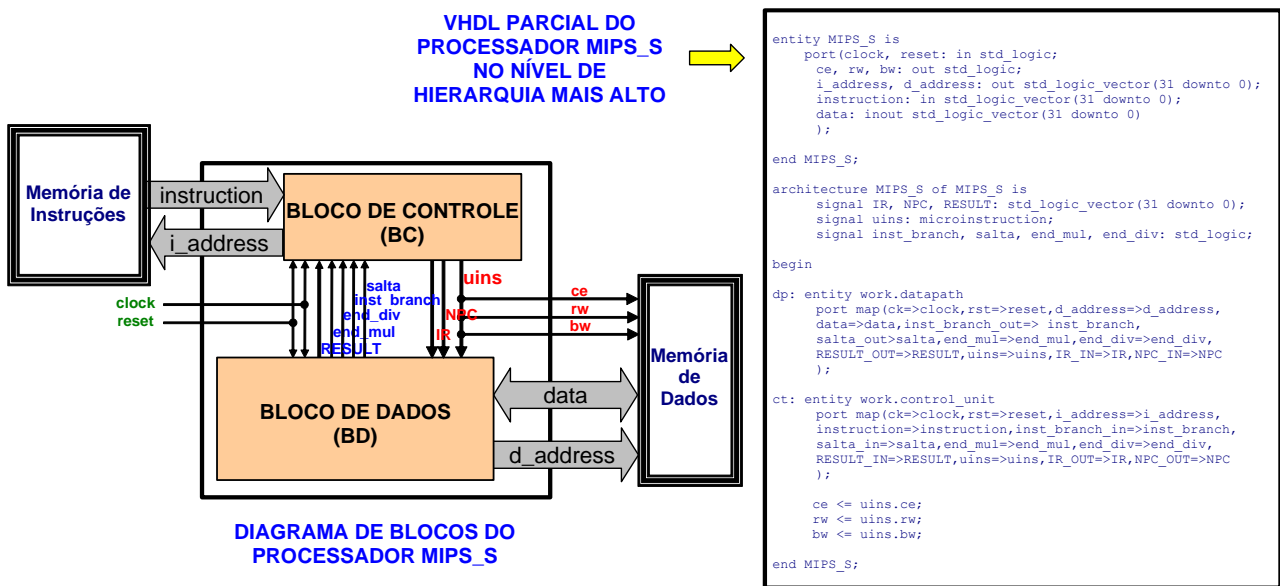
VHDL PARCIAL DO PROCESSADOR MIPS_S NO NÍVEL DE HIERARQUIA MAIS ALTO

Memória de Instruções

instruction

i_address

BLOCO DE CONTROLE (BC)

clock
reset

salta
inst_branch
end_div
end_mul
RESULT

uins
NPC
IR

ce
rw
bw

BLOCO DE DADOS (BD)

data

d_address

Memória de Dados

DIAGRAMA DE BLOCOS DO PROCESSADOR MIPS_S

entity MIPS_S is
port(clock, reset: in std_logic;
ce, rw, bw: out std_logic;
i_address, d_address: out std_logic_vector(31 downto 0);
instruction: in std_logic_vector(31 downto 0);
data: inout std_logic_vector(31 downto 0)
);

end MIPS_S;

architecture MIPS_S of MIPS_S is
signal IR, NPC, RESULT: std_logic_vector(31 downto 0);
signal uins: microinstruction;
signal inst_branch, salta, end_mul, end_div: std_logic;

begin

dp: entity work.datapath
port map(ck=>clock,rst=>reset,d_address=>d_address,
data=>data,inst_branch_out=> inst_branch,
salta_out>salta,end_mul=>end_mul,end_div=>end_div,
RESULT_OUT=>RESULT,uins=>uins,IR_IN=>IR,NPC_IN=>NPC
);

ct: entity work.control_unit
port map(ck=>clock,rst=>reset,i_address=>i_address,
instruction=>instruction,inst_branch_in=>inst_branch,
salta_in=>salta,end_mul=>end_mul,end_div=>end_div,
RESULT_IN=>RESULT,uins=>uins,IR_OUT=>IR,NPC_OUT=>NPC
);

ce <= uins.ce;
rw <= uins.rw;
bw <= uins.bw;

end MIPS_S;